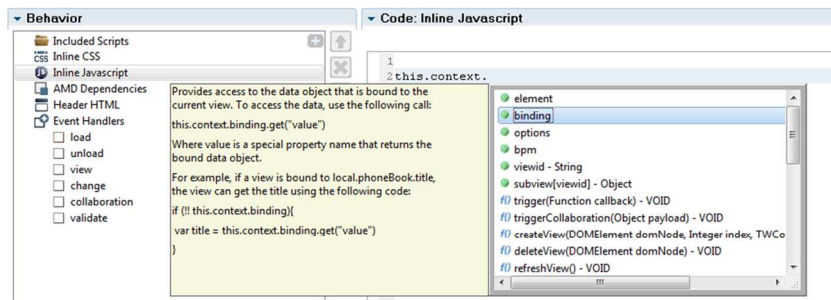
Behavior

Included Scripts
Inline CSS
Inline Javascript
AMD Dependencies
Header HTML
Event Handlers
load
unload
view
change
collaboration
validate

Provides access to the data object that is bound to the current view. To access the data, use the following call:

this.context.binding.get("value")

Where value is a special property name that returns the bound data object.

For example, if a view is bound to local.phoneBook.title, the view can get the title using the following code:

if (!! this.context.binding){

var title = this.context.binding.get("value")

}

Code: Inline Javascript

1
2 this.context.

element
binding
options
bpm
viewid - String
subview[viewid] - Object
f() trigger(Function callback) - VOID
f() triggerCollaboration(Object payload) - VOID
f() createView(DOMElement domNode, Integer index, TWCo
f() deleteView(DOMElement domNode) - VOID
f() refreshView() - VOID